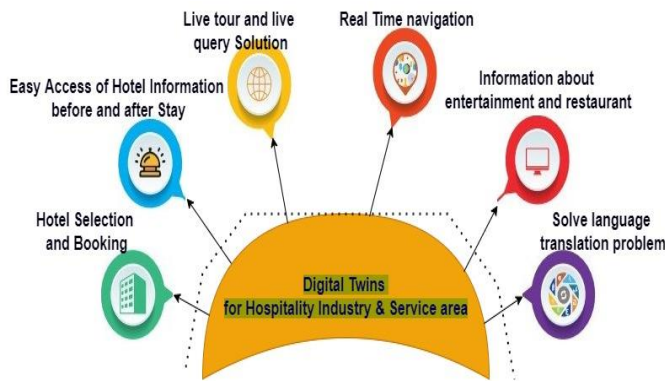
Live tour and live query Solution

Real Time navigation

Easy Access of Hotel Information before and after Stay

Information about entertainment and restaurant

Hotel Selection and Booking

Solve language translation problem

Digital Twins for Hospitality Industry & Service area